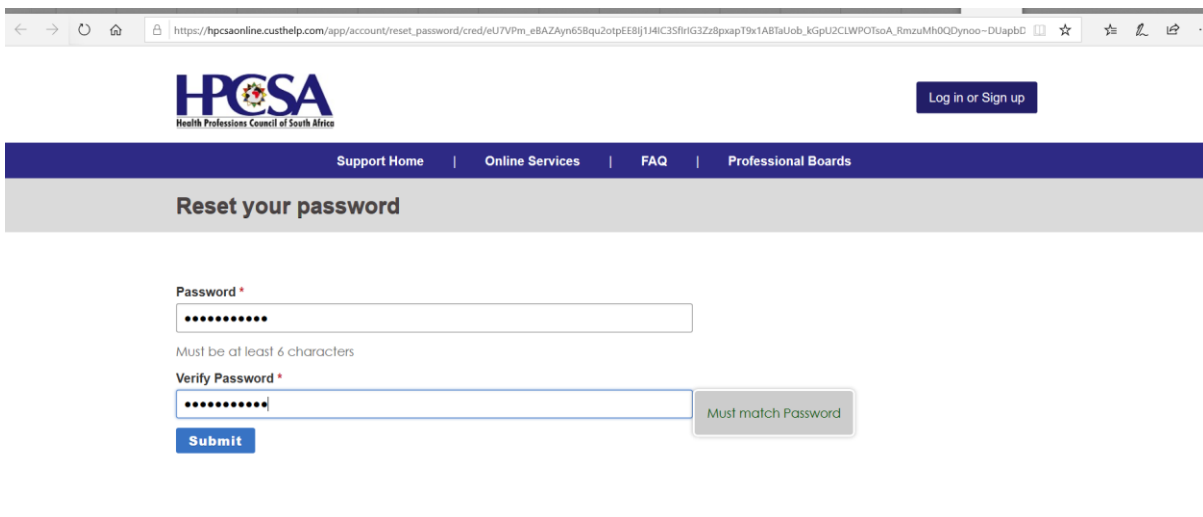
https://hpcsaonline.custhelp.com/app/account/reset_password/cred/eU7VPm_eBAZAyn65Bqu2otpEE8lj1J4lC3SflrIG3Zz8pxapT9x1ABTaUob_kGpU2CLWPOTsoA_RmzuMh0QDynoo~DUapbD

HPCSA
Health Professions Council of South Africa

Log in or Sign up

Support Home | Online Services | FAQ | Professional Boards

Reset your password

Password *
•••••••••••
Must be at least 6 characters

Verify Password *
•••••••••••
Must match Password

Submit